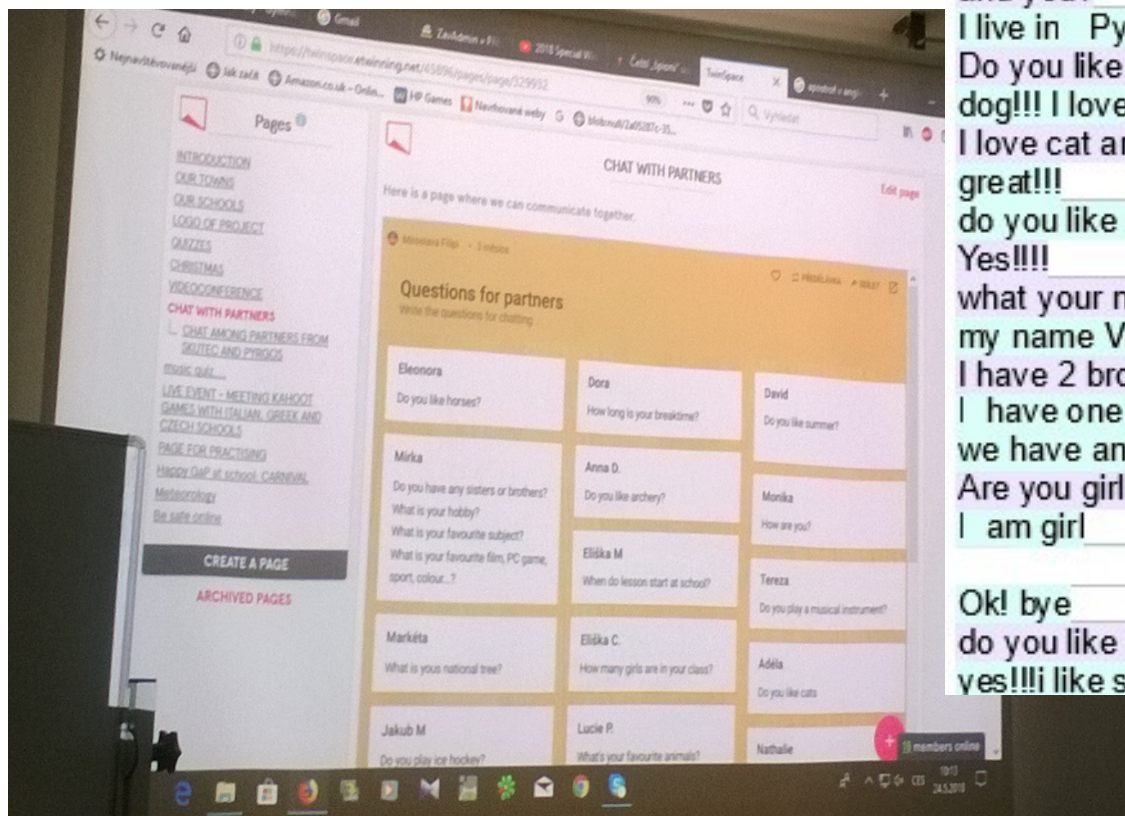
Gmail
Zavřít
2018 Special
Čeští „Spoon"
TwinSpace
https://twinspace.etwinning.net/45896/pages/page/329932
Nejnavštěvovanější
Jak začít
Amazon.co.uk – Onlin...
HP Games
Navrhované weby
90%
Vyhledat

Pages
INTRODUCTION
OUR TOWNS
OUR SCHOOLS
LOGO OF PROJECT
QUIZZES
CHRISTMAS
VIDEOCONFERENCE
CHAT WITH PARTNERS
CHAT AMONG PARTNERS FROM SKUTEC AND PYRGOS
music quiz
LIVE EVENT - MEETING KAHOOT GAMES WITH ITALIAN, GREEK AND CZECH SCHOOLS
PAGE FOR PRACTISING
Happy GaP at school: CARNIVAL
Meteorology
Be safe online
CREATE A PAGE
ARCHIVED PAGES

CHAT WITH PARTNERS
Edit page
Here is a page where we can communicate together.
Miroslava Filip · 3 minutes

Questions for partners
Write the questions for chatting

| Eleonora<br>Do you like horses? | Dora<br>How long is your breaktime? | David<br>Do you like summer? |
|---|---|---|
| Mirka<br>Do you have any sisters or brothers?<br>What is your hobby?<br>What is your favourite subject?<br>What is your favourite film, PC game, sport, colour...? | Anna D.<br>Do you like archery? | Monika<br>How are you? |
| | Eliška M<br>When do lesson start at school? | Tereza<br>Do you play a musical instrument? |
| Markéta<br>What is yous national tree? | Eliška C.<br>How many girls are in your class? | Adéla<br>Do you like cats |
| Jakub M<br>Do you play ice hockey? | Lucie P.<br>What's your favourite animals? | Nathalie |

members online
10:13
24.5.2018

and you?
I live in Py
Do you like
dog!!! I love
I love cat ar
great!!!
do you like
Yes!!!!
what your n
my name V
I have 2 bro
I have one
we have an
Are you girl
I am girl

Ok! bye
do you like
yes!!!i like s